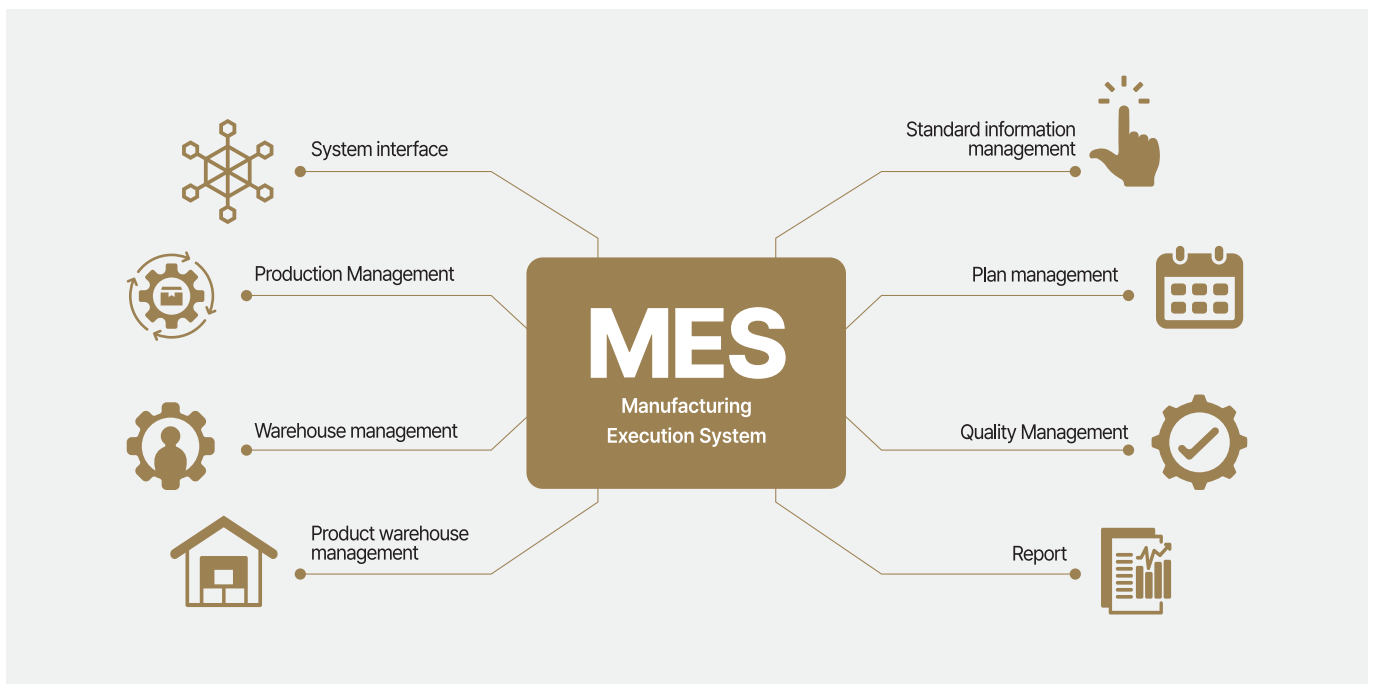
System interface

Production Management

Warehouse management

Product warehouse management

MES

Manufacturing Execution System

Standard information management

Plan management

Quality Management

Report